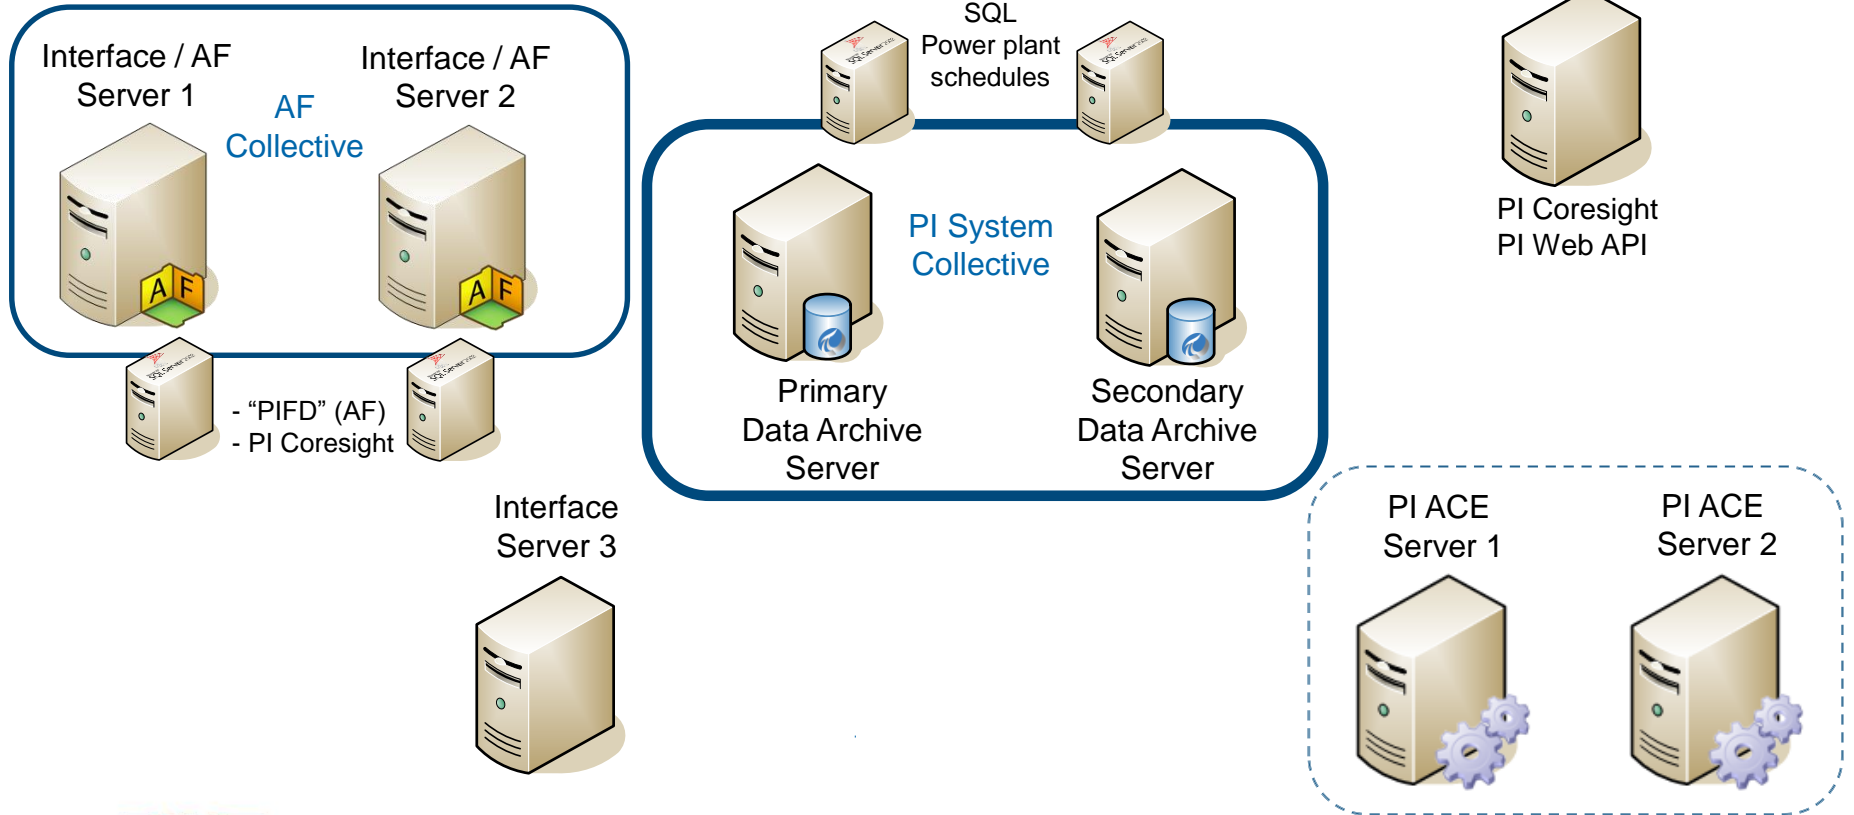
Interface / AF Server 1

AF Collective

Interface / AF Server 2

A F

A F

- “PIFD” (AF)
- PI Coresight

SQL Power plant schedules

PI System Collective

Primary Data Archive Server

Secondary Data Archive Server

PI Coresight
PI Web API

Interface Server 3

PI ACE Server 1

PI ACE Server 2